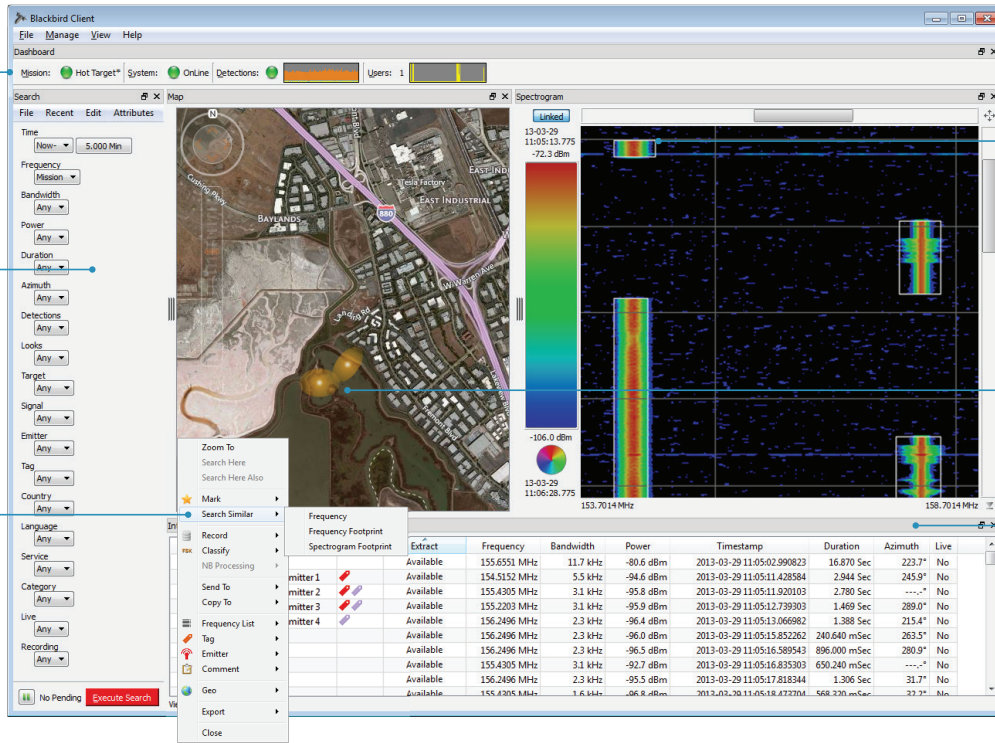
Blackbird Client

File Manage View Help

Dashboard

Mission: Hot Target* System: OnLine Detections: Users: 1

Search

File Recent Edit Attributes

Time
Now- 5.000 Min

Frequency
Mission

Bandwidth
Any

Power
Any

Duration
Any

Azimuth
Any

Detections
Any

Looks
Any

Target
Any

Signal
Any

Emitter
Any

Tag
Any

Country
Any

Language
Any

Service
Any

Category
Any

Live
Any

Recording
Any

No Pending Execute Search

Map

BAYLANDS
Tesla Factory
EAST INDUSTRIAL
880

Zoom To
Search Here
Search Here Also
Mark
Search Similar
Record
Classify
NB Processing
Send To
Copy To
Frequency List
Tag
Emitter
Comment
Geo
Export
Close

Frequency
Frequency Footprint
Spectrogram Footprint

Spectrogram

Linked

13-03-29
11:05:13.775
-72.3 dBm

-106.0 dBm

13-03-29
11:06:28.775

153.7014 MHz
158.7014 MHz

| | | Extract | Frequency | Bandwidth | Power | Timestamp | Duration | Azimuth | Live |
|---|---|---|---|---|---|---|---|---|---|
| | | Available | 155.6551 MHz | 11.7 kHz | -80.6 dBm | 2013-03-29 11:05:02.990823 | 16.870 Sec | 223.7° | No |
| mitter 1 | | Available | 154.5152 MHz | 5.5 kHz | -94.6 dBm | 2013-03-29 11:05:11.428584 | 2.944 Sec | 245.9° | No |
| mitter 2 | | Available | 155.4305 MHz | 3.1 kHz | -95.8 dBm | 2013-03-29 11:05:11.920103 | 2.780 Sec | ---.-° | No |
| mitter 3 | | Available | 155.2203 MHz | 3.1 kHz | -95.9 dBm | 2013-03-29 11:05:12.739303 | 1.469 Sec | 289.0° | No |
| mitter 4 | | Available | 156.2496 MHz | 2.3 kHz | -96.4 dBm | 2013-03-29 11:05:13.066982 | 1.388 Sec | 215.4° | No |
| | | Available | 156.2496 MHz | 2.3 kHz | -96.0 dBm | 2013-03-29 11:05:15.852262 | 240.640 mSec | 263.5° | No |
| | | Available | 156.2496 MHz | 2.3 kHz | -96.5 dBm | 2013-03-29 11:05:16.589543 | 896.000 mSec | 280.9° | No |
| | | Available | 155.4305 MHz | 3.1 kHz | -92.7 dBm | 2013-03-29 11:05:16.835303 | 650.240 mSec | ---.-° | No |
| | | Available | 156.2496 MHz | 2.3 kHz | -95.5 dBm | 2013-03-29 11:05:17.818344 | 1.306 Sec | 31.7° | No |
| | | Available | 155.4305 MHz | 1.6 kHz | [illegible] | 2013-03-29 11:05:18.473704 | 568.320 mSec | 32.2° | No |